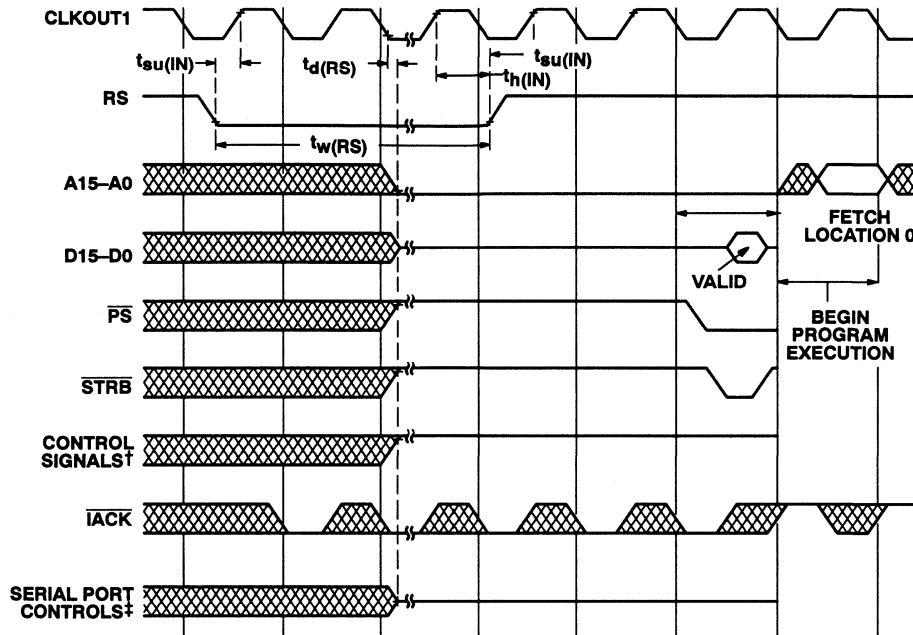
CLKOUT1

$t_{su(IN)}$

$t_{d(RS)}$

$t_{su(IN)}$

$t_{h(IN)}$

RS

$t_{w(RS)}$

A15–A0

FETCH LOCATION 0

D15–D0

VALID

$\overline{PS}$

BEGIN PROGRAM EXECUTION

$\overline{STRB}$

CONTROL SIGNALS†

$\overline{IACK}$

SERIAL PORT CONTROLS‡